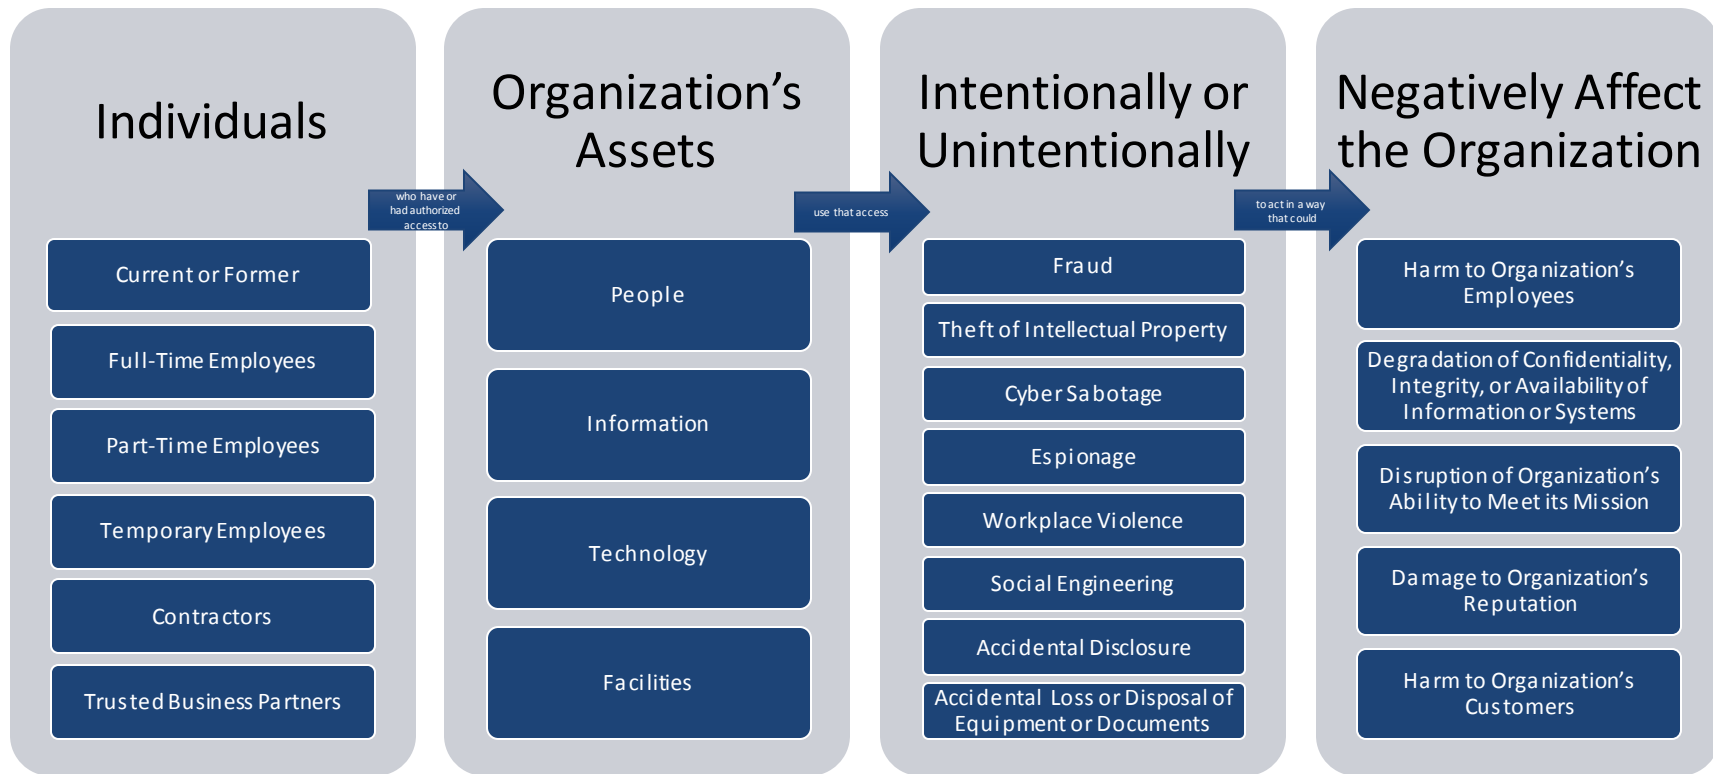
Individuals

who have or had authorized access to

Current or Former

Full-Time Employees

Part-Time Employees

Temporary Employees

Contractors

Trusted Business Partners

Organization's Assets

use that access

People

Information

Technology

Facilities

Intentionally or Unintentionally

to act in a way that could

Fraud

Theft of Intellectual Property

Cyber Sabotage

Espionage

Workplace Violence

Social Engineering

Accidental Disclosure

Accidental Loss or Disposal of Equipment or Documents

Negatively Affect the Organization

Harm to Organization's Employees

Degradation of Confidentiality, Integrity, or Availability of Information or Systems

Disruption of Organization's Ability to Meet its Mission

Damage to Organization's Reputation

Harm to Organization's Customers